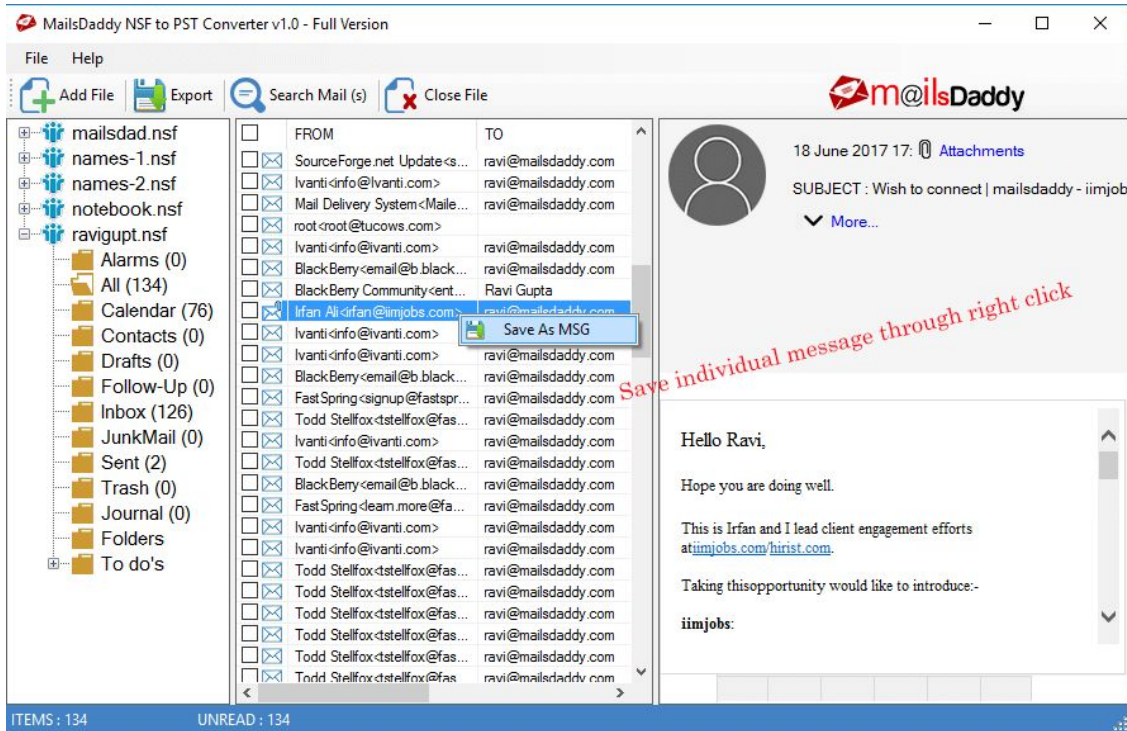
MailsDaddy NSF to PST Converter v1.0 - Full Version

File Help

Add File Export Search Mail (s) Close File

m@ilsDaddy

mailsdad.nsf
names-1.nsf
names-2.nsf
notebook.nsf
ravigupt.nsf
Alarms (0)
All (134)
Calendar (76)
Contacts (0)
Drafts (0)
Follow-Up (0)
Inbox (126)
JunkMail (0)
Sent (2)
Trash (0)
Journal (0)
Folders
To do's

| FROM | TO |
|---|---|
| SourceForge.net Update<s... | ravi@mailsdaddy.com |
| Ivanti<info@Ivanti.com> | ravi@mailsdaddy.com |
| Mail Delivery System<Maile... | ravi@mailsdaddy.com |
| root<root@tucows.com> | |
| Ivanti<info@ivanti.com> | ravi@mailsdaddy.com |
| BlackBerry<email@b.black... | ravi@mailsdaddy.com |
| BlackBerry Community<ent... | Ravi Gupta |
| Irfan Ali<irfan@iimjobs.com> | ravi@mailsdaddy.com |
| Ivanti<info@ivanti.com> | |
| Ivanti<info@ivanti.com> | ravi@mailsdaddy.com |
| BlackBerry<email@b.black... | ravi@mailsdaddy.com |
| FastSpring<signup@fastspr... | ravi@mailsdaddy.com |
| Todd Stellfox<tstellfox@fas... | ravi@mailsdaddy.com |
| Ivanti<info@ivanti.com> | ravi@mailsdaddy.com |
| Todd Stellfox<tstellfox@fas... | ravi@mailsdaddy.com |
| BlackBerry<email@b.black... | ravi@mailsdaddy.com |
| FastSpring<learn.more@fa... | ravi@mailsdaddy.com |
| Ivanti<info@ivanti.com> | ravi@mailsdaddy.com |
| Ivanti<info@ivanti.com> | ravi@mailsdaddy.com |
| Todd Stellfox<tstellfox@fas... | ravi@mailsdaddy.com |
| Todd Stellfox<tstellfox@fas... | ravi@mailsdaddy.com |
| Todd Stellfox<tstellfox@fas... | ravi@mailsdaddy.com |
| Todd Stellfox<tstellfox@fas... | ravi@mailsdaddy.com |
| Todd Stellfox<tstellfox@fas... | ravi@mailsdaddy.com |
| Todd Stellfox<tstellfox@fas | ravi@mailsdaddy.com |

Save As MSG

18 June 2017 17: Attachments

SUBJECT : Wish to connect | mailsdaddy - iimjob

More...

Save individual message through right click

Hello Ravi,

Hope you are doing well.

This is Irfan and I lead client engagement efforts atiimjobs.com/hirist.com.

Taking thisopportunity would like to introduce:-

iimjobs:

ITEMS : 134 UNREAD : 134